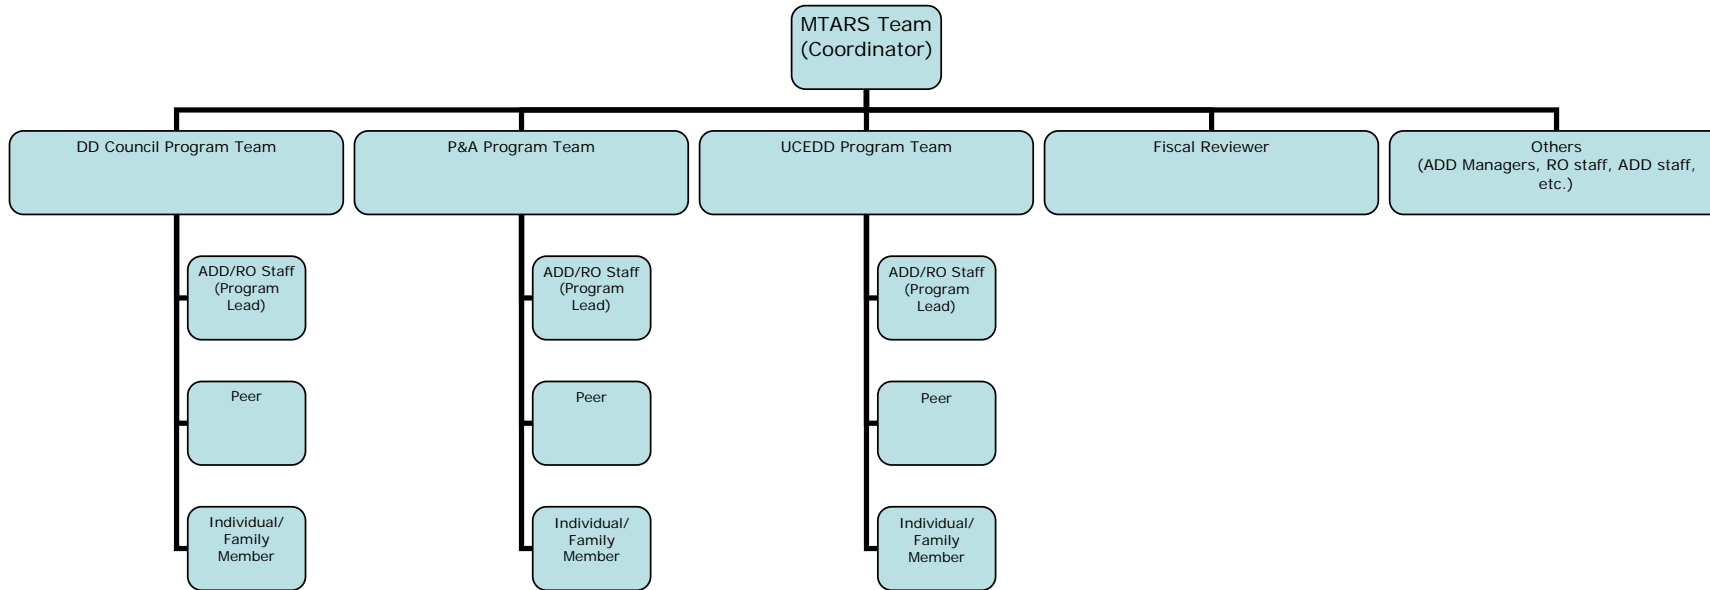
MTARS Team
(Coordinator)

DD Council Program Team

ADD/RO Staff (Program Lead)

Peer

Individual/ Family Member

P&A Program Team

ADD/RO Staff (Program Lead)

Peer

Individual/ Family Member

UCEDD Program Team

ADD/RO Staff (Program Lead)

Peer

Individual/ Family Member

Fiscal Reviewer

Others
(ADD Managers, RO staff, ADD staff, etc.)